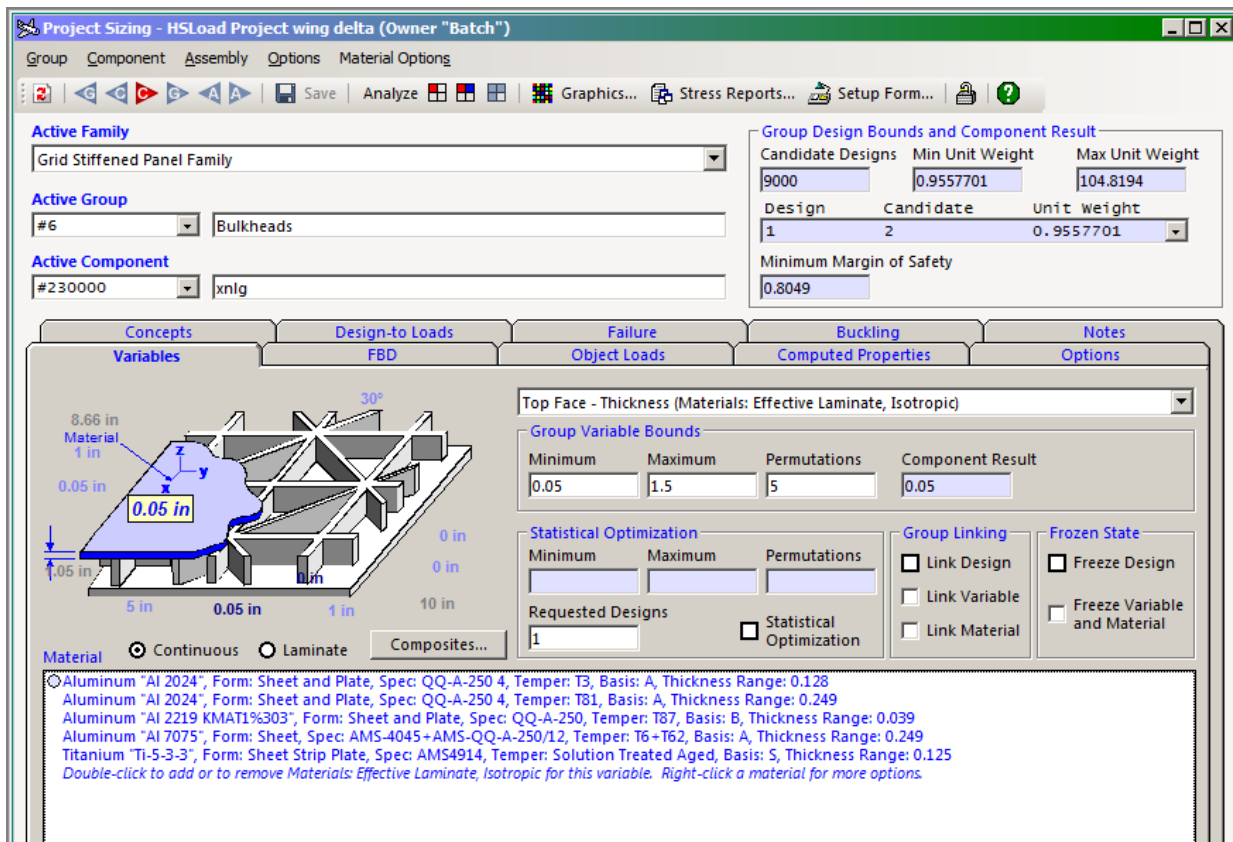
Project Sizing - HSLoad Project wing delta (Owner "Batch")

Group Component Assembly Options Material Options

Save Analyze Graphics... Stress Reports... Setup Form...

Active Family
Grid Stiffened Panel Family

Active Group
#6 Bulkheads

Active Component
#230000 xnlg

Group Design Bounds and Component Result
Candidate Designs 9000
Min Unit Weight 0.9557701
Max Unit Weight 104.8194

| Design | Candidate | Unit Weight |
|---|---|---|
| 1 | 2 | 0.9557701 |

Minimum Margin of Safety
0.8049

Concepts | Design-to Loads | Failure | Buckling | Notes
Variables | FBD | Object Loads | Computed Properties | Options

30°
8.66 in
Material
1 in
0.05 in
0.05 in
0 in
0 in
0 in
.05 in
5 in
0.05 in
1 in
10 in

Top Face - Thickness (Materials: Effective Laminate, Isotropic)

Group Variable Bounds

| Minimum | Maximum | Permutations | Component Result |
|---|---|---|---|
| 0.05 | 1.5 | 5 | 0.05 |

Statistical Optimization
Minimum Maximum Permutations
Requested Designs
1
Statistical Optimization

Group Linking
Link Design
Link Variable
Link Material

Frozen State
Freeze Design
Freeze Variable and Material

Material Continuous Laminate Composites...

Aluminum "Al 2024", Form: Sheet and Plate, Spec: QQ-A-250 4, Temper: T3, Basis: A, Thickness Range: 0.128
Aluminum "Al 2024", Form: Sheet and Plate, Spec: QQ-A-250 4, Temper: T81, Basis: A, Thickness Range: 0.249
Aluminum "Al 2219 KMAT1%303", Form: Sheet and Plate, Spec: QQ-A-250, Temper: T87, Basis: B, Thickness Range: 0.039
Aluminum "Al 7075", Form: Sheet, Spec: AMS-4045+AMS-QQ-A-250/12, Temper: T6+T62, Basis: A, Thickness Range: 0.249
Titanium "Ti-5-3-3", Form: Sheet Strip Plate, Spec: AMS4914, Temper: Solution Treated Aged, Basis: S, Thickness Range: 0.125
Double-click to add or to remove Materials: Effective Laminate, Isotropic for this variable. Right-click a material for more options.